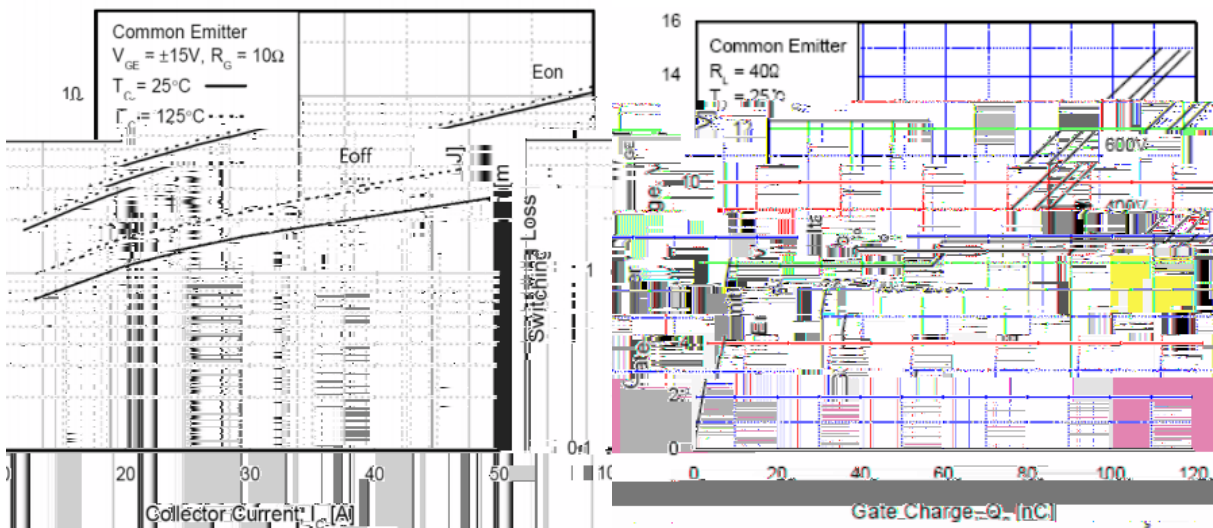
Common Emitter
$V_{GE}$ = ±15V, $R_G$ = 10Ω
$T_C$ = 25°C
$T_C$ = 125°C

1Ω

Eon

Eoff

Switching Loss [mJ]

1

0.1

0
20
30
40
50

Collector Current, $I_C$ [A]

16
14
Common Emitter
$R_L$ = 40Ω
$T_C$ = 25°C

600V
400V

10

2
0

0
20
40
60
80
100
120

Gate Charge, $Q_g$ [nC]